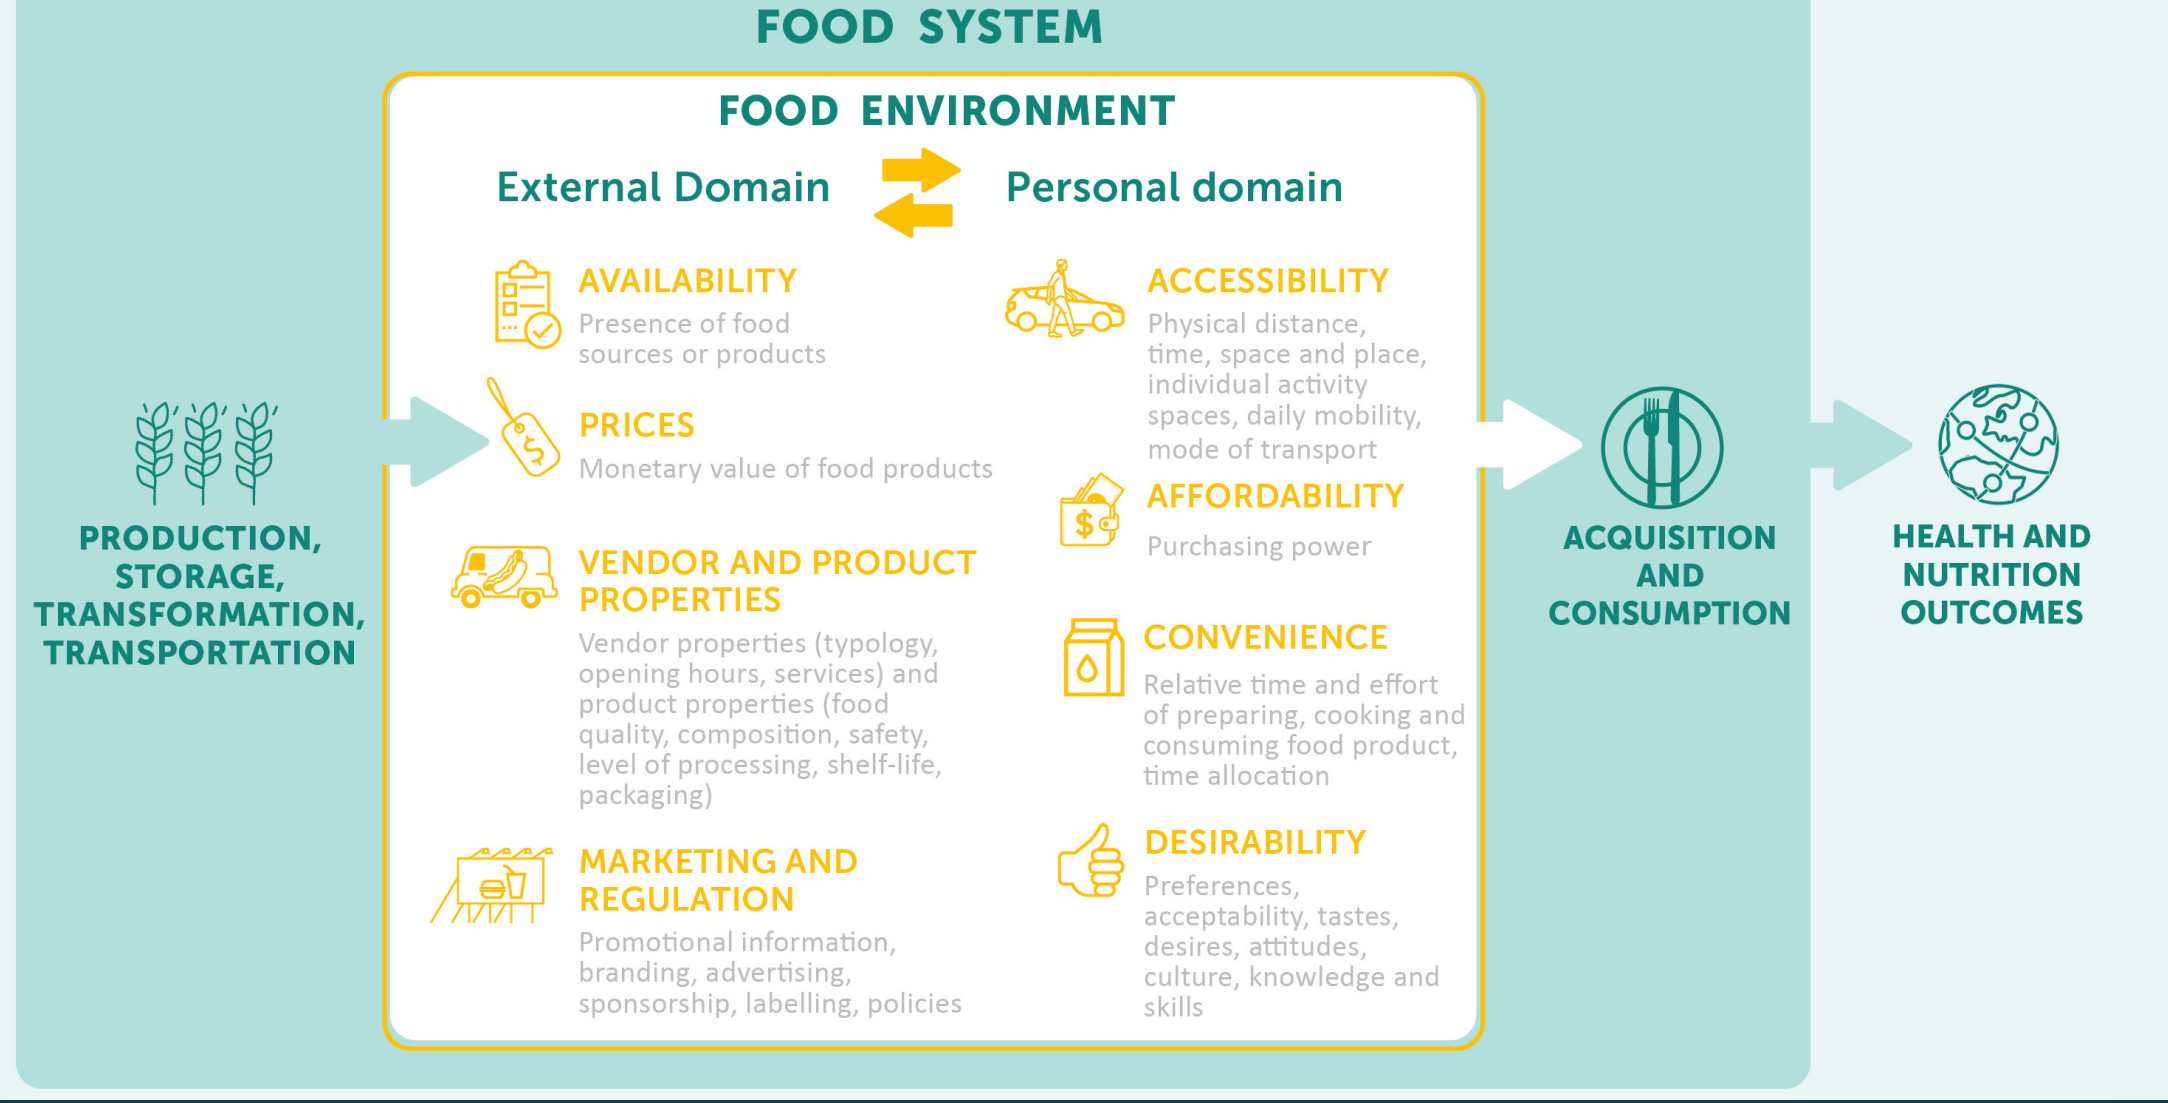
FOOD SYSTEM

FOOD ENVIRONMENT

External Domain

Personal domain

PRODUCTION, STORAGE, TRANSFORMATION, TRANSPORTATION

AVAILABILITY
Presence of food sources or products

PRICES
Monetary value of food products

VENDOR AND PRODUCT PROPERTIES
Vendor properties (typology, opening hours, services) and product properties (food quality, composition, safety, level of processing, shelf-life, packaging)

MARKETING AND REGULATION
Promotional information, branding, advertising, sponsorship, labelling, policies

ACCESSIBILITY
Physical distance, time, space and place, individual activity spaces, daily mobility, mode of transport

AFFORDABILITY
Purchasing power

CONVENIENCE
Relative time and effort of preparing, cooking and consuming food product, time allocation

DESIRABILITY
Preferences, acceptability, tastes, desires, attitudes, culture, knowledge and skills

ACQUISITION AND CONSUMPTION

HEALTH AND NUTRITION OUTCOMES